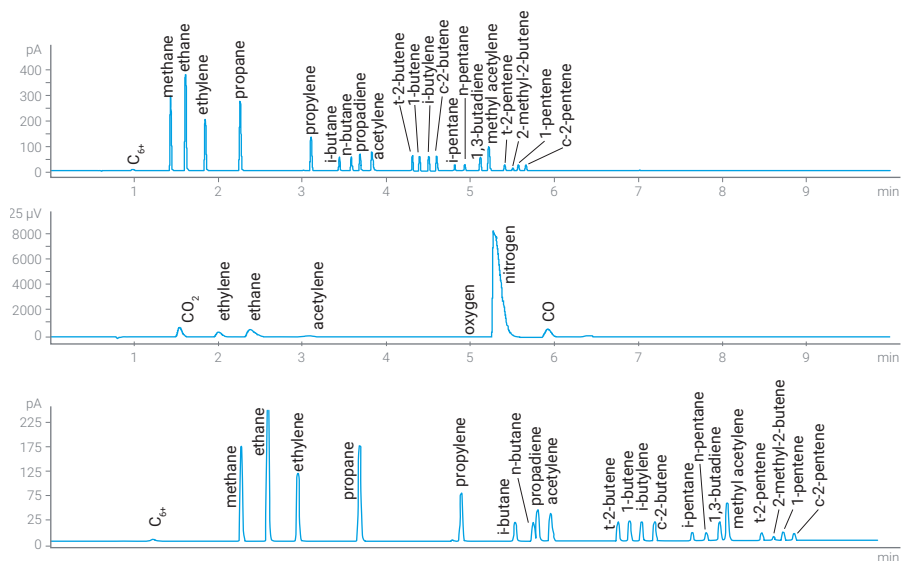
pA
400
300
200
100
0
$C_{6+}$
methane
ethane
ethylene
propane
propylene
i-butane
n-butane
propadiene
acetylene
t-2-butene
1-butene
i-butylene
c-2-butene
i-pentane
n-pentane
1,3-butadiene
methyl acetylene
t-2-pentene
2-methyl-2-butene
1-pentene
c-2-pentene
1 2 3 4 5 6 7 8 min

25 µV
8000
6000
4000
2000
0
$CO_2$
ethylene
ethane
acetylene
oxygen
nitrogen
CO
1 2 3 4 5 6 7 8 min

pA
225
200
175
150
125
100
75
50
25
0
$C_{6+}$
methane
ethane
ethylene
propane
propylene
i-butane
n-butane
propadiene
acetylene
t-2-butene
1-butene
i-butylene
c-2-butene
i-pentane
n-pentane
1,3-butadiene
methyl acetylene
t-2-pentene
2-methyl-2-butene
1-pentene
c-2-pentene
min